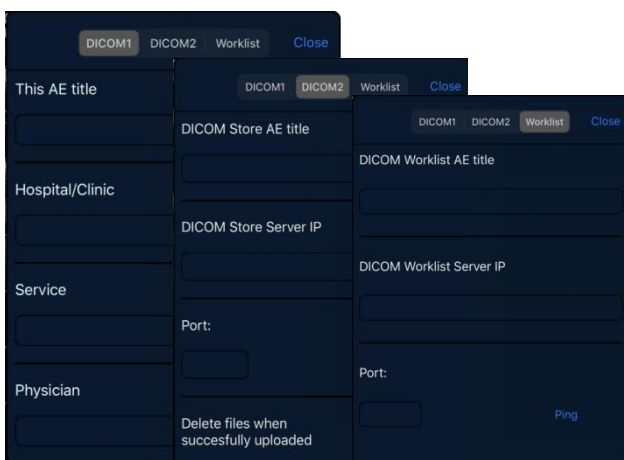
DICOM1 DICOM2 Worklist Close

This AE title

Hospital/Clinic

Service

Physician

DICOM1 DICOM2 Worklist Close

DICOM Store AE title

DICOM Store Server IP

Port:

Delete files when succesfully uploaded

DICOM1 DICOM2 Worklist Close

DICOM Worklist AE title

DICOM Worklist Server IP

Port:

Ping